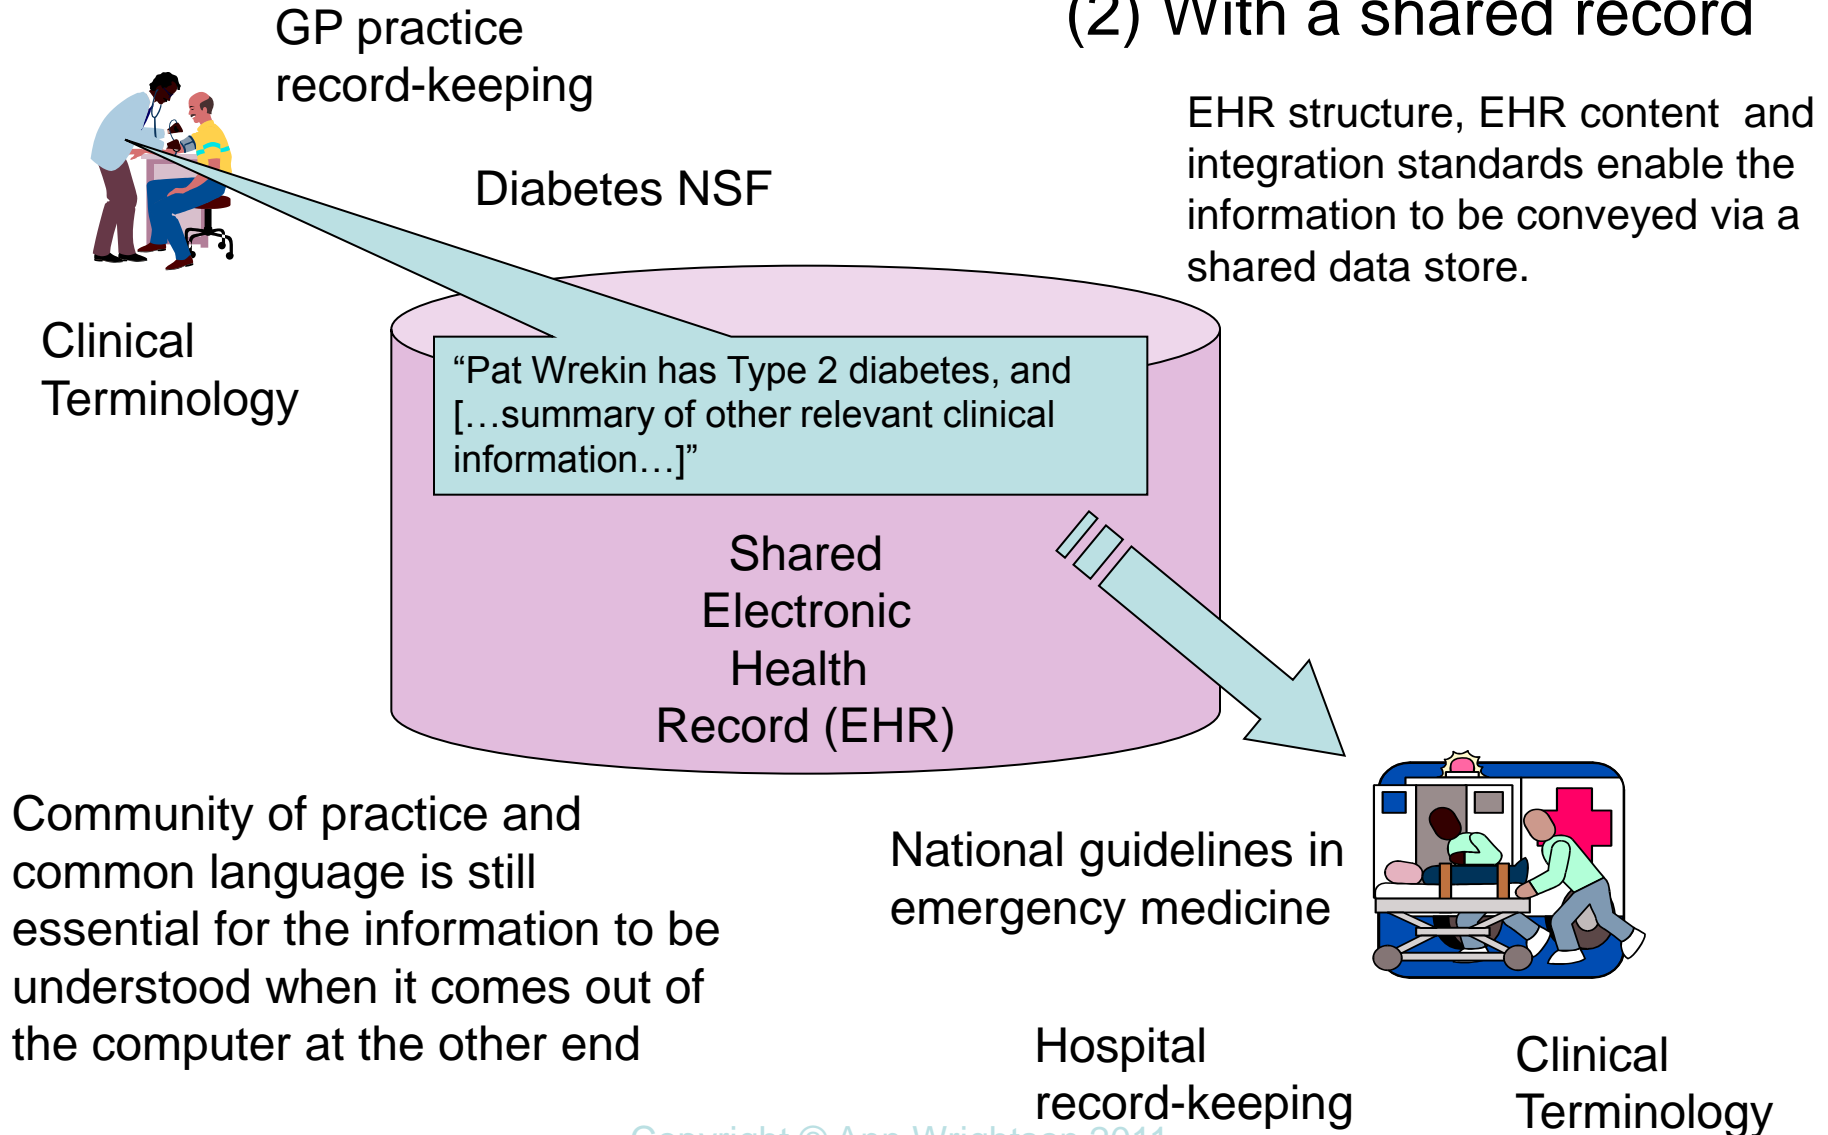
(2) With a shared record

GP practice record-keeping

EHR structure, EHR content and integration standards enable the information to be conveyed via a shared data store.

Diabetes NSF

Clinical Terminology

"Pat Wrekin has Type 2 diabetes, and […summary of other relevant clinical information…]"

Shared Electronic Health Record (EHR)

Community of practice and common language is still essential for the information to be understood when it comes out of the computer at the other end

National guidelines in emergency medicine

Hospital record-keeping

Clinical Terminology

Copyright © Ann Wrightson 2011